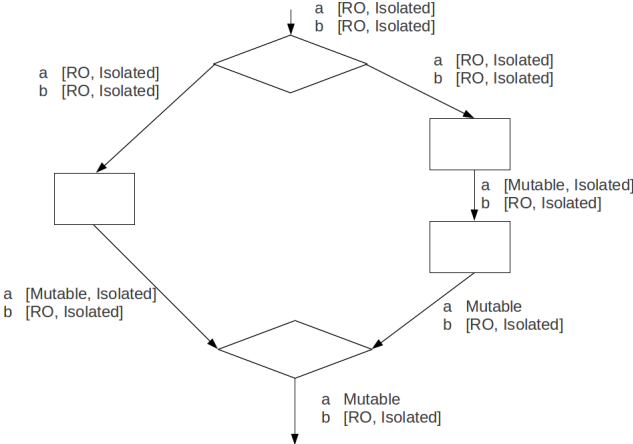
a [RO, Isolated]
b [RO, Isolated]

a [RO, Isolated]
b [RO, Isolated]

a [RO, Isolated]
b [RO, Isolated]

a [Mutable, Isolated]
b [RO, Isolated]

a [Mutable, Isolated]
b [RO, Isolated]

a Mutable
b [RO, Isolated]

a Mutable
b [RO, Isolated]